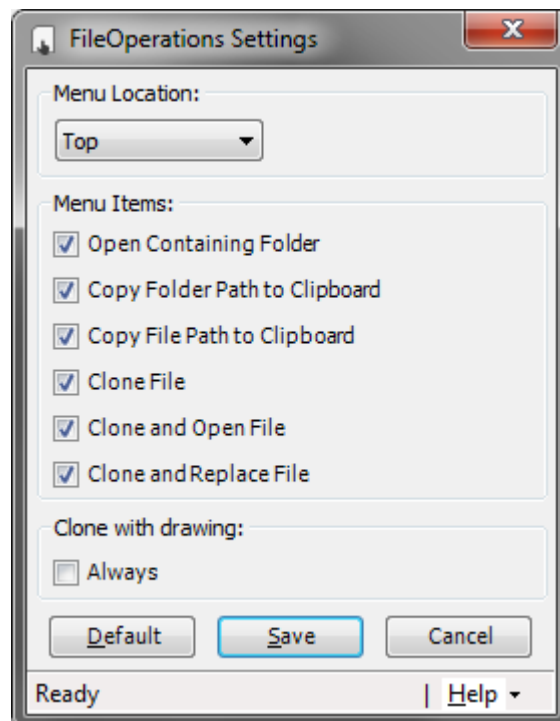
FileOperations Settings

Menu Location:

Top

Menu Items:

Open Containing Folder

Copy Folder Path to Clipboard

Copy File Path to Clipboard

Clone File

Clone and Open File

Clone and Replace File

Clone with drawing:

Always

Default

Save

Cancel

Ready

| Help